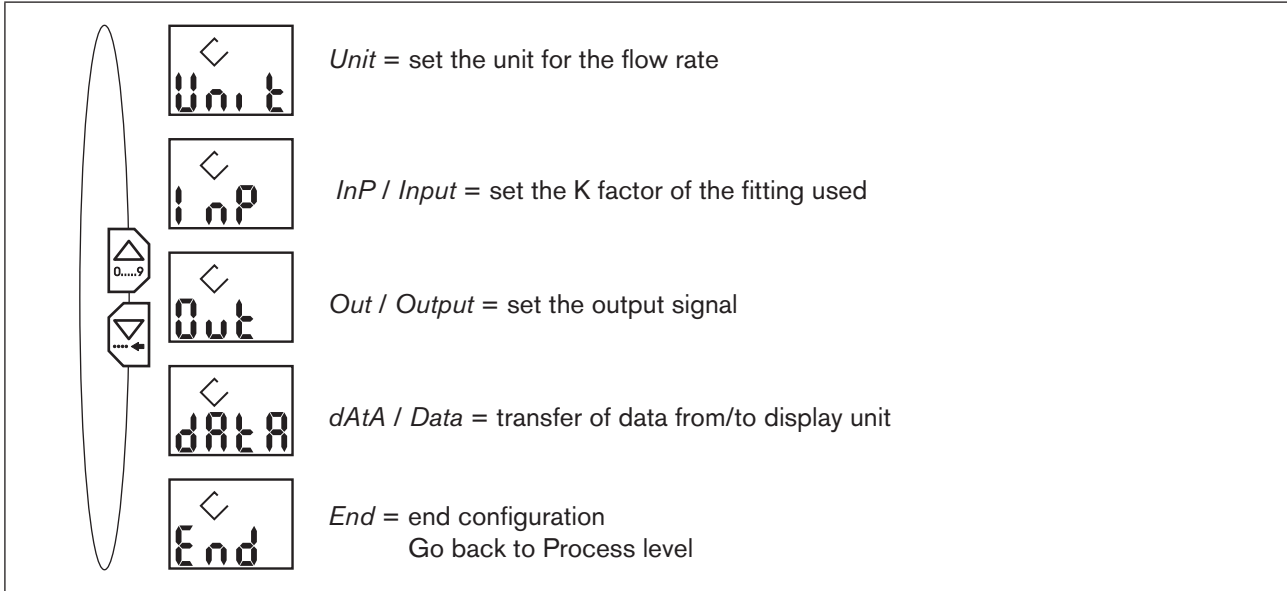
Unit

Unit = set the unit for the flow rate

InP

InP / Input = set the K factor of the fitting used

0.....9

Out

Out / Output = set the output signal

dAtA

dAtA / Data = transfer of data from/to display unit

End

End = end configuration
Go back to Process level